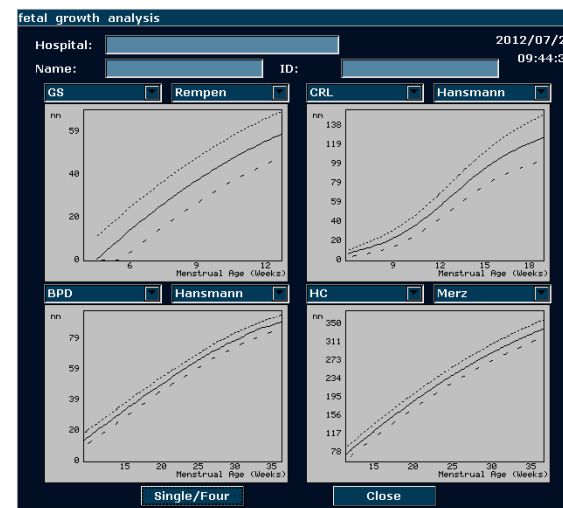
fetal growth analysis

Hospital:

2012/07/2

Name:

ID:

09:44:3

GS

Rempen

mm
59
40
20
0
6
9
12
Menstrual Age (Weeks)

CRL

Hansmann

mm
138
119
99
79
59
40
20
0
9
12
15
18
Menstrual Age (Weeks)

BPD

Hansmann

mm
79
59
39
20
0
15
20
25
30
35
Menstrual Age (Weeks)

HC

Merz

mm
350
311
273
234
195
156
117
78
15
20
25
30
35
Menstrual Age (Weeks)

Single/Four

Close